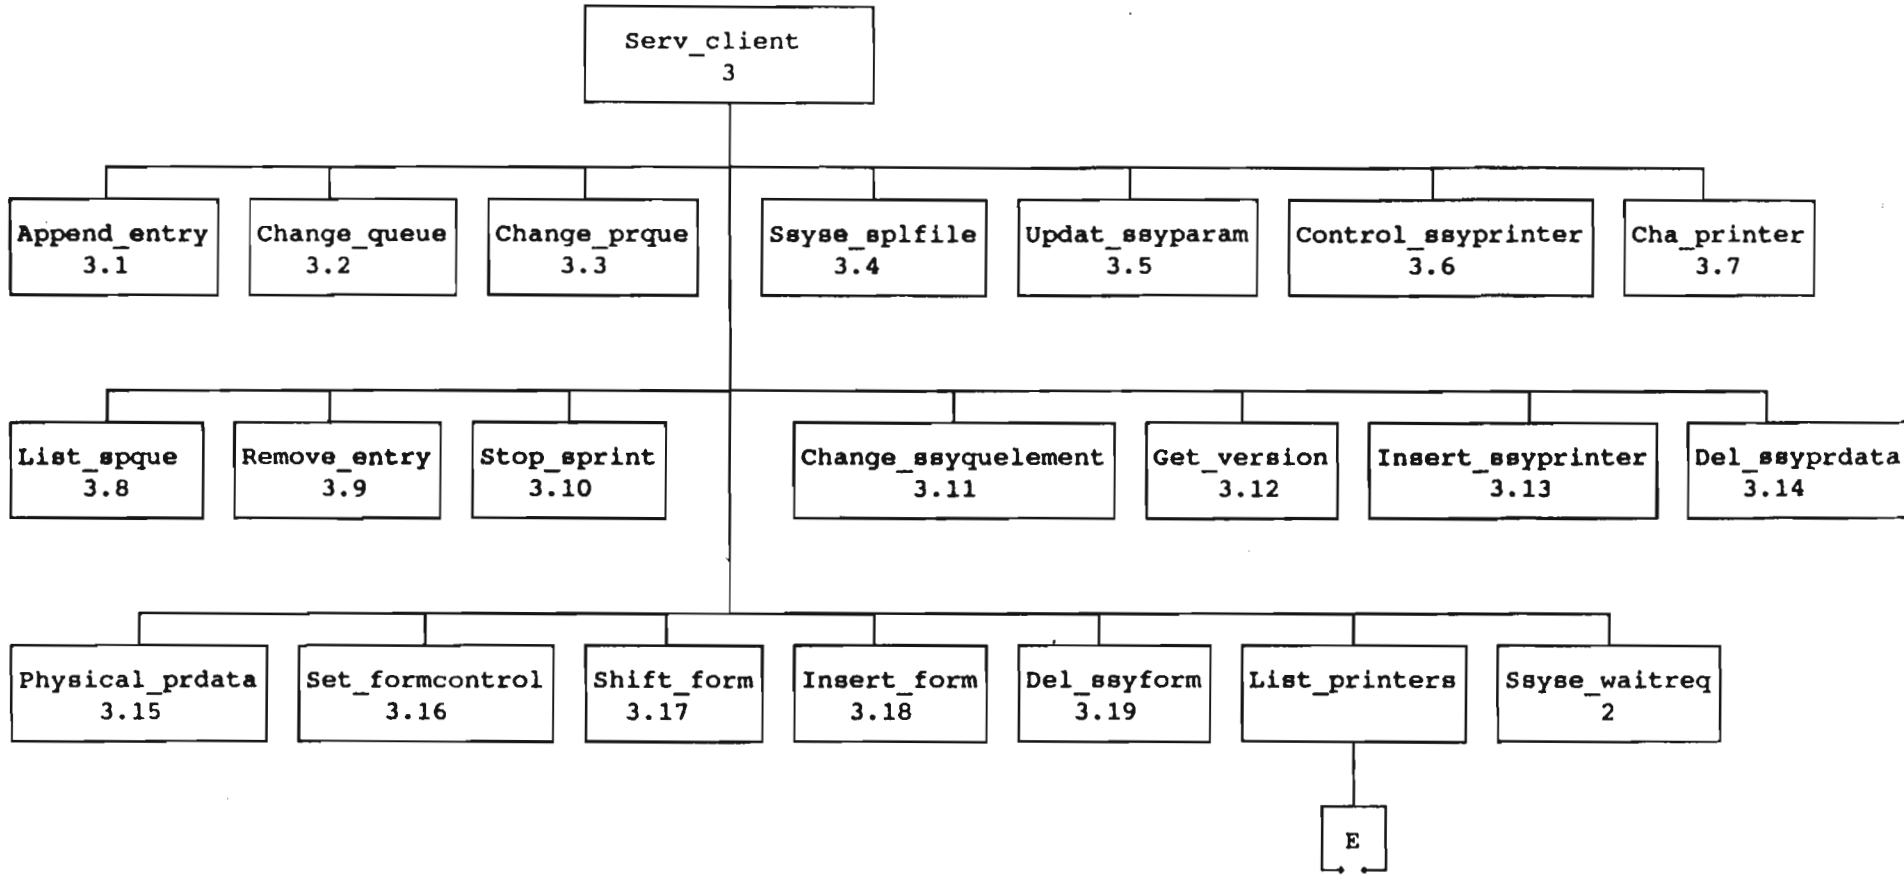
Serv_client
3

Append_entry
3.1

Change_queue
3.2

Change_prque
3.3

Ssyse_splfile
3.4

Updat_ssyparam
3.5

Control_ssyprinter
3.6

Cha_printer
3.7

List_spque
3.8

Remove_entry
3.9

Stop_sprint
3.10

Change_ssyquelement
3.11

Get_version
3.12

Insert_ssyprinter
3.13

Del_ssyprdata
3.14

Physical_prdata
3.15

Set_formcontrol
3.16

Shift_form
3.17

Insert_form
3.18

Del_ssyform
3.19

List_printers

Ssyse_waitreq
2

E